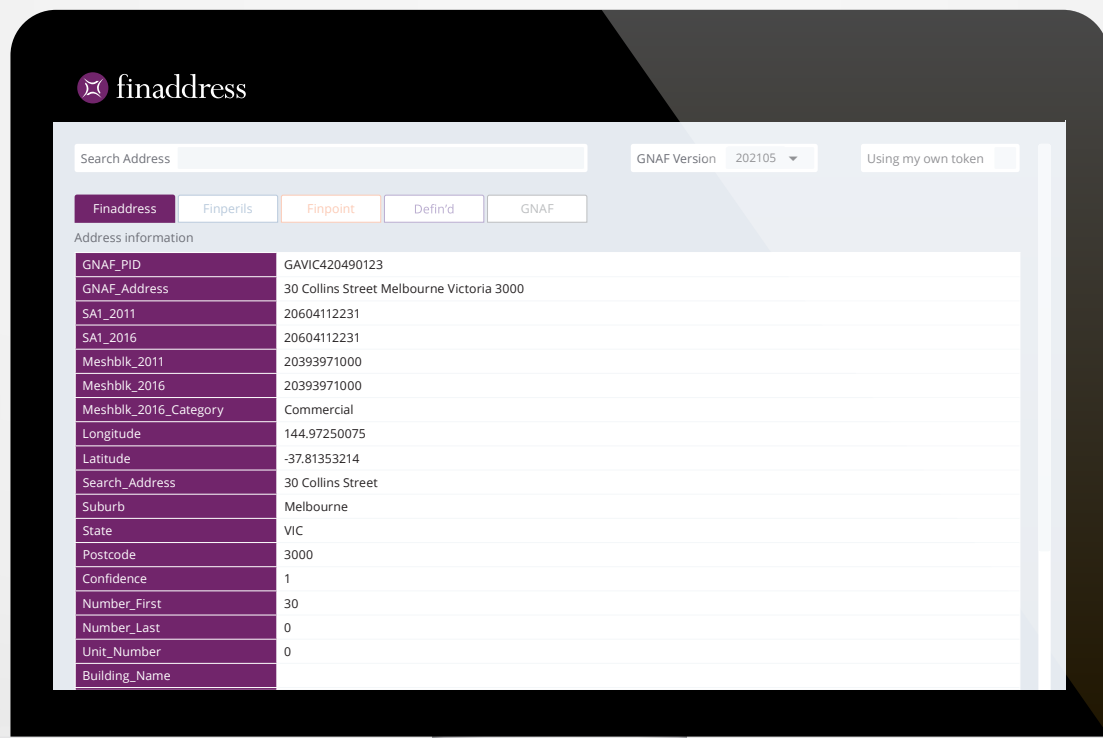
finaddress

Search Address

GNAF Version 202105

Using my own token

Finaddress | Finperils | Finpoint | Defin'd | GNAF

Address information

| | |
|---|---|
| GNAF_PID | GAVIC420490123 |
| GNAF_Address | 30 Collins Street Melbourne Victoria 3000 |
| SA1_2011 | 20604112231 |
| SA1_2016 | 20604112231 |
| Meshblk_2011 | 20393971000 |
| Meshblk_2016 | 20393971000 |
| Meshblk_2016_Category | Commercial |
| Longitude | 144.97250075 |
| Latitude | -37.81353214 |
| Search_Address | 30 Collins Street |
| Suburb | Melbourne |
| State | VIC |
| Postcode | 3000 |
| Confidence | 1 |
| Number_First | 30 |
| Number_Last | 0 |
| Unit_Number | 0 |
| Building_Name | |